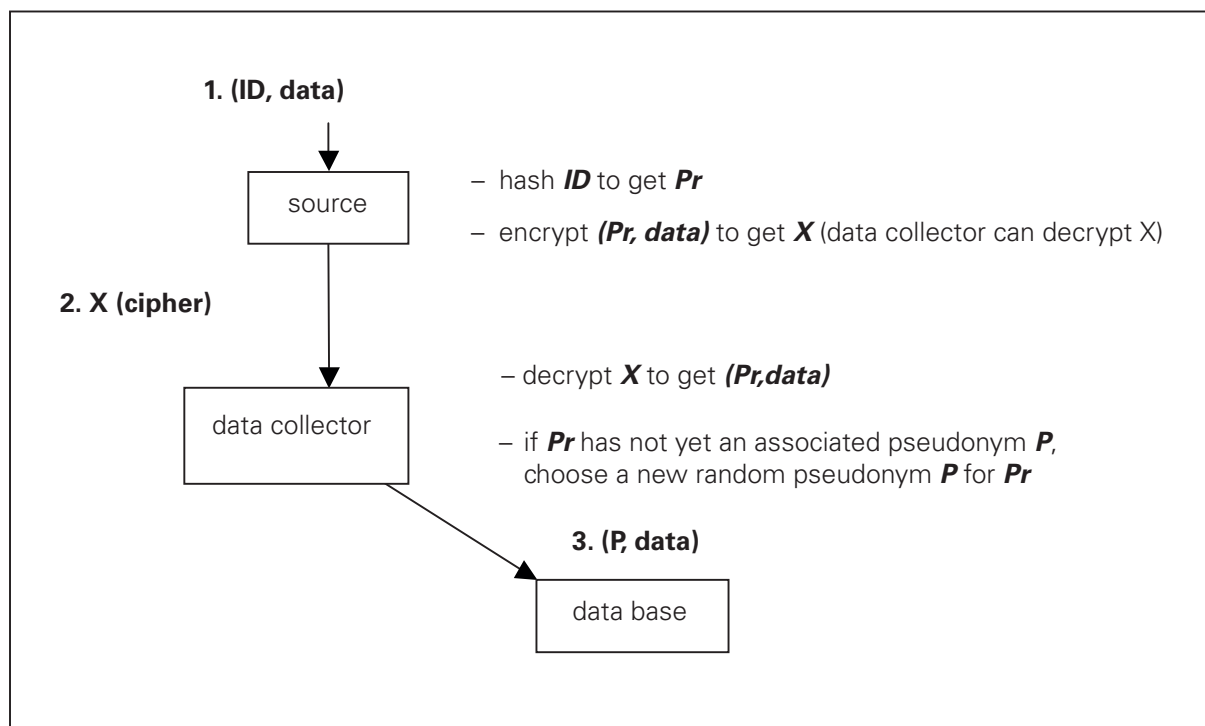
1. (ID, data)

source

– hash ID to get Pr

– encrypt (Pr, data) to get X (data collector can decrypt X)

2. X (cipher)

data collector

– decrypt X to get (Pr,data)

– if Pr has not yet an associated pseudonym P, choose a new random pseudonym P for Pr

3. (P, data)

data base